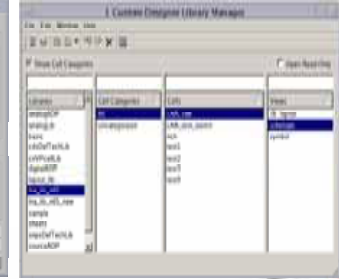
Custom Cdesigner Library Manager

File Edit Window View

Show Cell Categories

Open Read Only

| Libraries | Cell Categories | Cells | Views |
|---|---|---|---|
| analogLib | all | Lnfb_new | ch_layout |
| analogLib | uncategorized | Lnfb_sch_watch | schematic |
| basic | | nch | symbol |
| cdsDefTechLib | | test1 | |
| cdsPcellLib | | test2 | |
| digitalRDP | | test3 | |
| layout_lib | | test4 | |
| my_lib_old | | test5 | |
| my_lib_old_new | | | |
| sample | | | |
| sheets | | | |
| stepDefTechLib | | | |
| sourceRDP | | | |